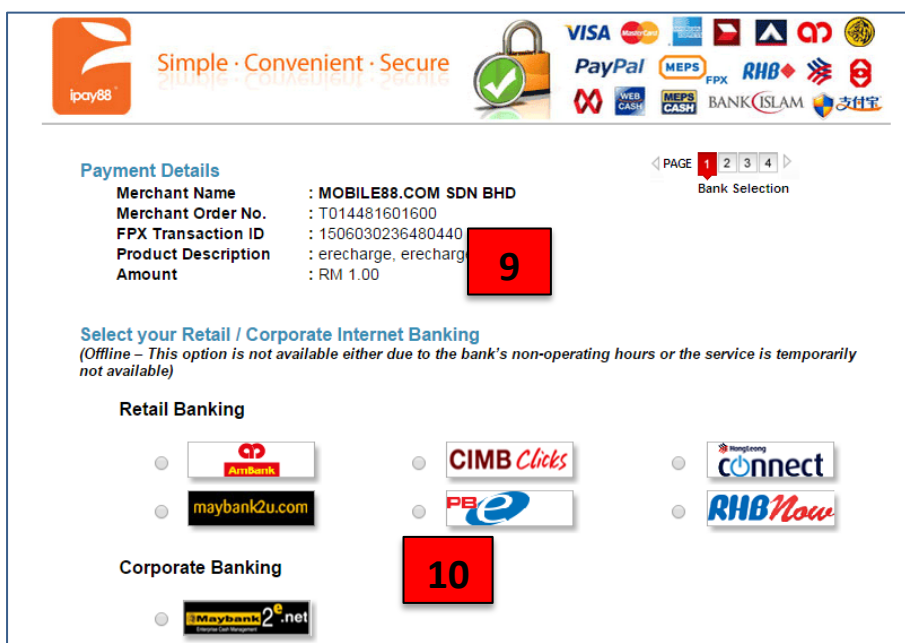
ipay88

Simple · Convenient · Secure

VISA MasterCard PayPal MEPS FPX RHB WEB CASH MEPS CASH BANK ISLAM 支付宝

PAGE 1 2 3 4
Bank Selection

Payment Details
Merchant Name : MOBILE88.COM SDN BHD
Merchant Order No. : T014481601600
FPX Transaction ID : 1506030236480440
Product Description : erecharge, erecharg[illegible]
Amount : RM 1.00

9

Select your Retail / Corporate Internet Banking
(Offline – This option is not available either due to the bank's non-operating hours or the service is temporarily not available)

Retail Banking

AmBank
CIMB Clicks
HongLeong connect
maybank2u.com
PB e
RHB Now

10

Corporate Banking

Maybank2e.net
Enterprise Cash Management